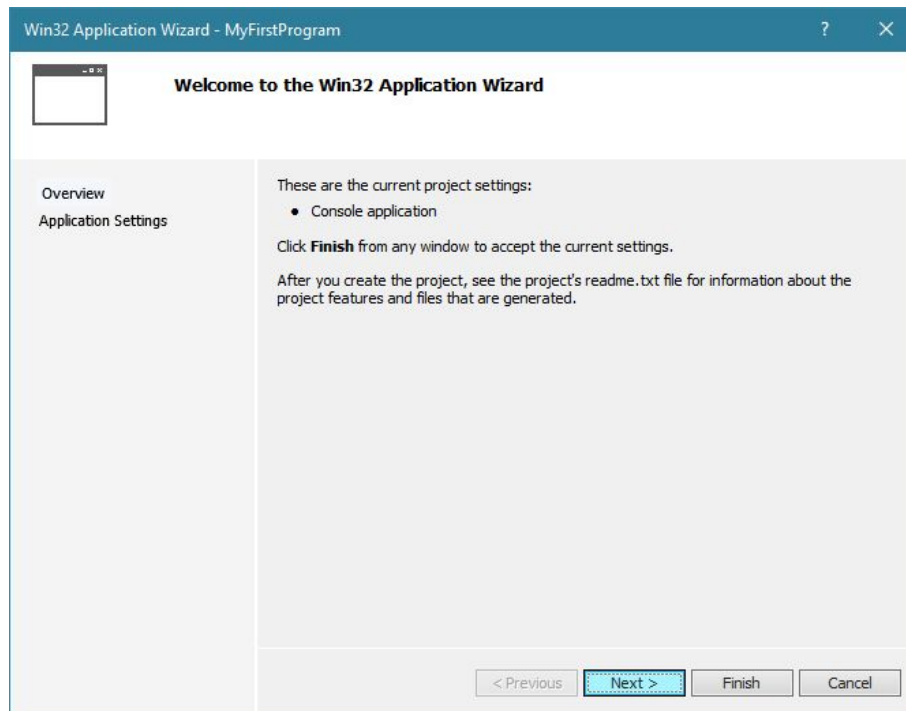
Win32 Application Wizard - MyFirstProgram

?

Welcome to the Win32 Application Wizard

Overview

Application Settings

These are the current project settings:

- Console application

Click **Finish** from any window to accept the current settings.

After you create the project, see the project's readme.txt file for information about the project features and files that are generated.

< Previous

Next >

Finish

Cancel